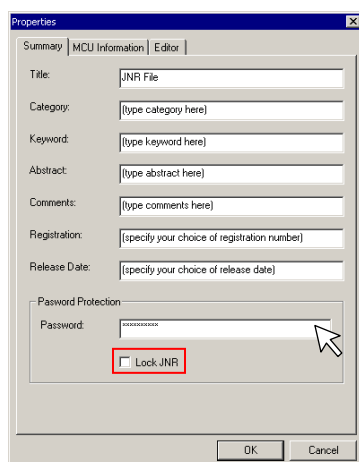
Properties

Summary | MCU Information | Editor

Title: JNR File

Category: (type category here)

Keyword: (type keyword here)

Abstract: (type abstract here)

Comments: (type comments here)

Registration: (specify your choice of registration number)

Release Date: (specify your choice of release date)

Pasword Protection

Password: xxxxxxxxx

Lock JNR

OK Cancel